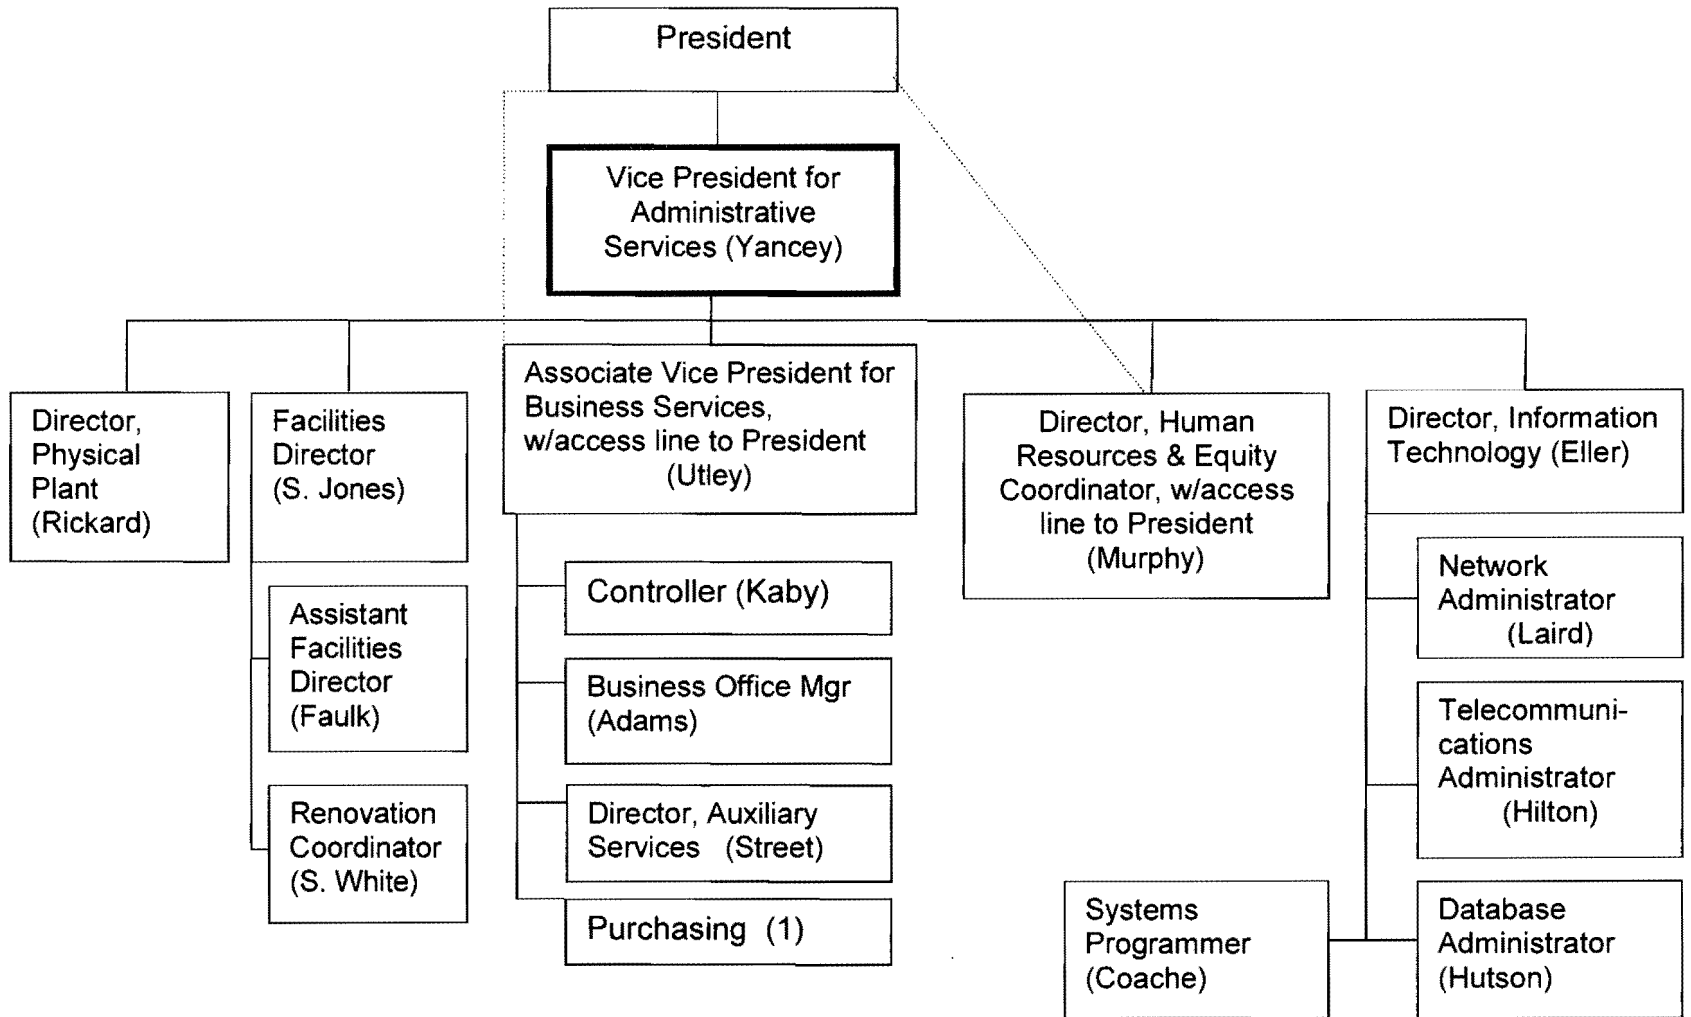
President

Vice President for Administrative Services (Yancey)

Director, Physical Plant (Rickard)

Facilities Director (S. Jones)

Assistant Facilities Director (Faulk)

Renovation Coordinator (S. White)

Associate Vice President for Business Services, w/access line to President (Utley)

Controller (Kaby)

Business Office Mgr (Adams)

Director, Auxiliary Services (Street)

Purchasing (1)

Director, Human Resources & Equity Coordinator, w/access line to President (Murphy)

Director, Information Technology (Eller)

Network Administrator (Laird)

Telecommunications Administrator (Hilton)

Systems Programmer (Coache)

Database Administrator (Hutson)